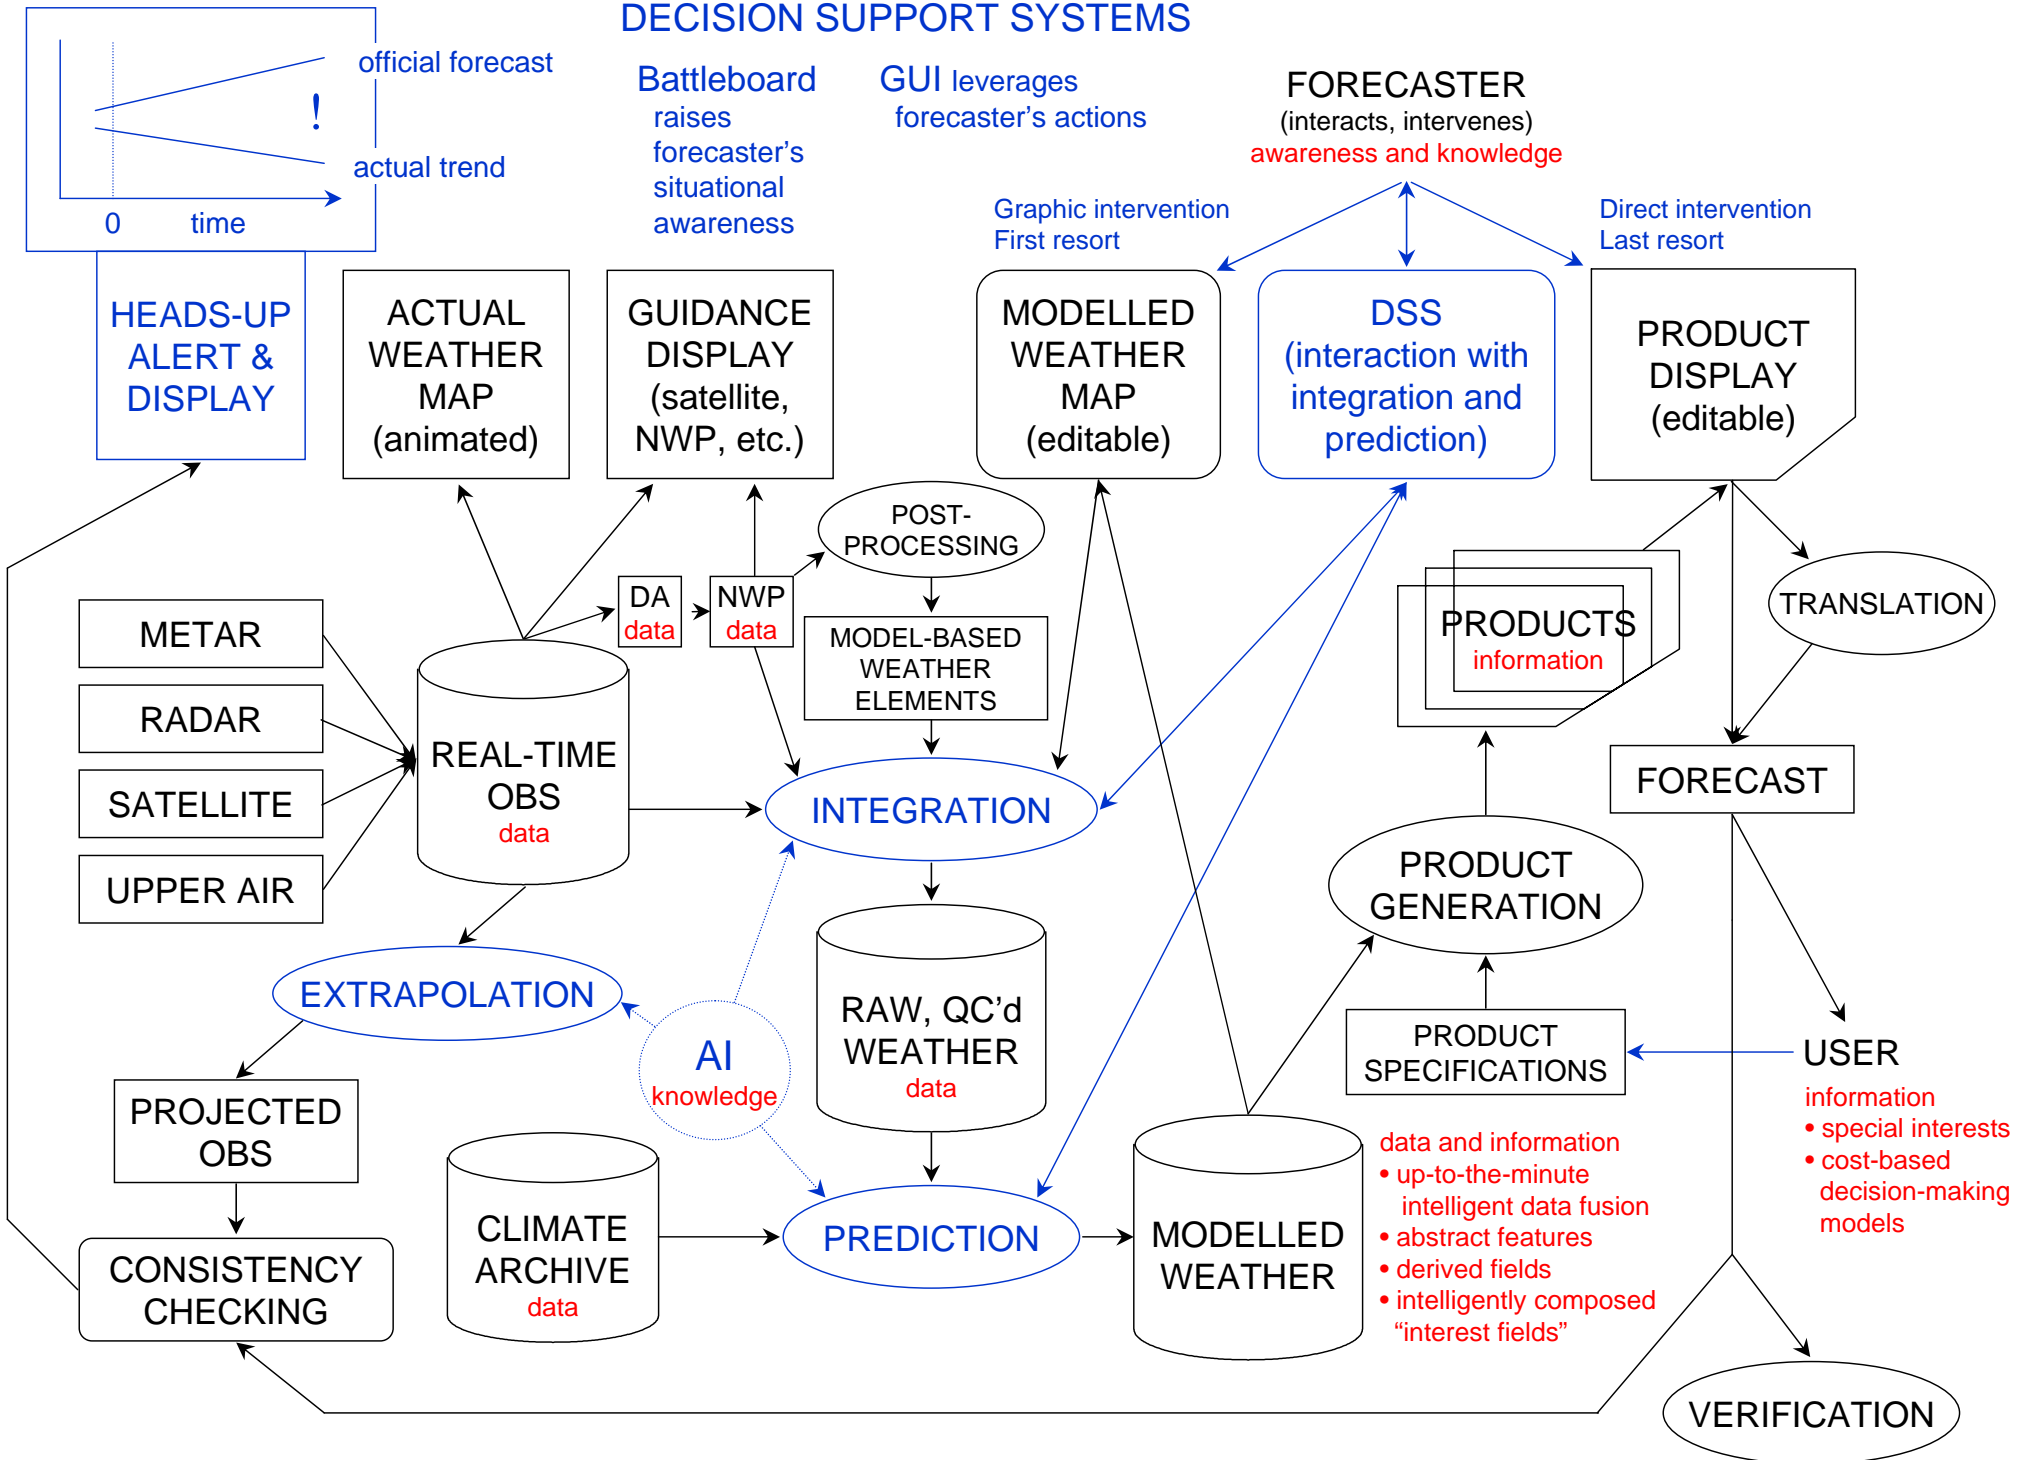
DECISION SUPPORT SYSTEMS

official forecast

!

actual trend

0 time

Battleboard raises forecaster's situational awareness

GUI leverages forecaster's actions

FORECASTER
(interacts, intervenes)
awareness and knowledge

Graphic intervention
First resort

Direct intervention
Last resort

HEADS-UP ALERT & DISPLAY

ACTUAL WEATHER MAP (animated)

GUIDANCE DISPLAY (satellite, NWP, etc.)

MODELLED WEATHER MAP (editable)

DSS (interaction with integration and prediction)

PRODUCT DISPLAY (editable)

POST-PROCESSING

DA
data

NWP
data

MODEL-BASED WEATHER ELEMENTS

METAR

RADAR

SATELLITE

UPPER AIR

REAL-TIME OBS
data

INTEGRATION

PRODUCTS
information

TRANSLATION

FORECAST

PRODUCT GENERATION

EXTRAPOLATION

AI
knowledge

RAW, QC'd WEATHER
data

PRODUCT SPECIFICATIONS

USER
information
• special interests
• cost-based decision-making models

PROJECTED OBS

CONSISTENCY CHECKING

CLIMATE ARCHIVE
data

PREDICTION

MODELLED WEATHER

data and information
• up-to-the-minute intelligent data fusion
• abstract features
• derived fields
• intelligently composed "interest fields"

VERIFICATION